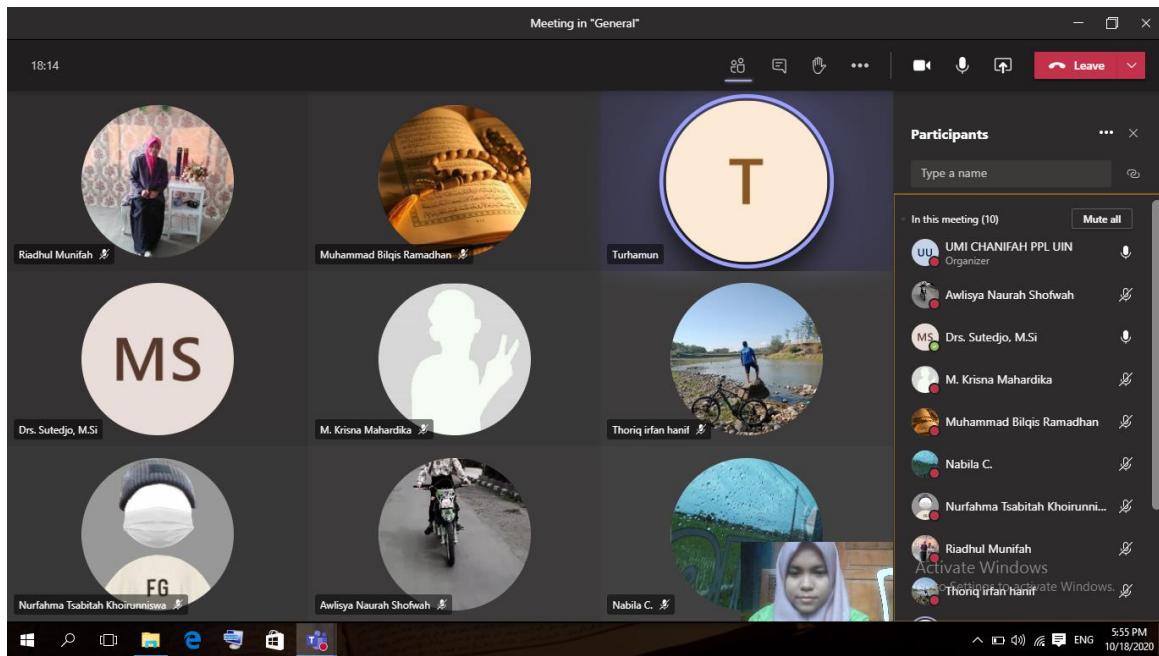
Meeting in "General"

18:14

Leave

Riadhul Munifah

Muhammad Bilqis Ramadhan

T

Turhamun

MS

Drs. Sutedjo, M.Si

M. Krisna Mahardika

Thoriq irfan hanif

FG

Nurfahma Tsabitah Khoirunniswa

Awlisya Naurah Shofwah

Nabila C.

Participants

Type a name

In this meeting (10)

Mute all

UU UMI CHANIFAH PPL UIN
Organizer

Awlisya Naurah Shofwah

MS Drs. Sutedjo, M.Si

M. Krisna Mahardika

Muhammad Bilqis Ramadhan

Nabila C.

Nurfahma Tsabitah Khoirunni...

Riadhul Munifah

Activate Windows
Go to Settings to activate Windows.

Thoriq irfan hanif

ENG

5:55 PM
10/18/2020